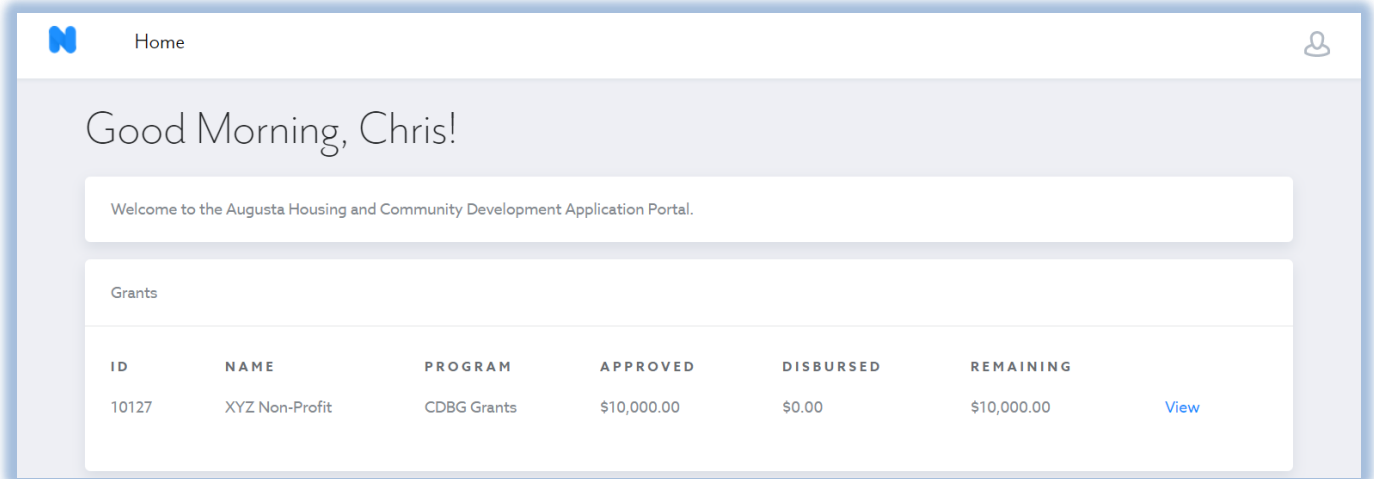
N

Home

Good Morning, Chris!

Welcome to the Augusta Housing and Community Development Application Portal.

Grants

| ID | NAME | PROGRAM | APPROVED | DISBURSED | REMAINING | |
|---|---|---|---|---|---|---|
| 10127 | XYZ Non-Profit | CDBG Grants | \$10,000.00 | \$0.00 | \$10,000.00 | View |